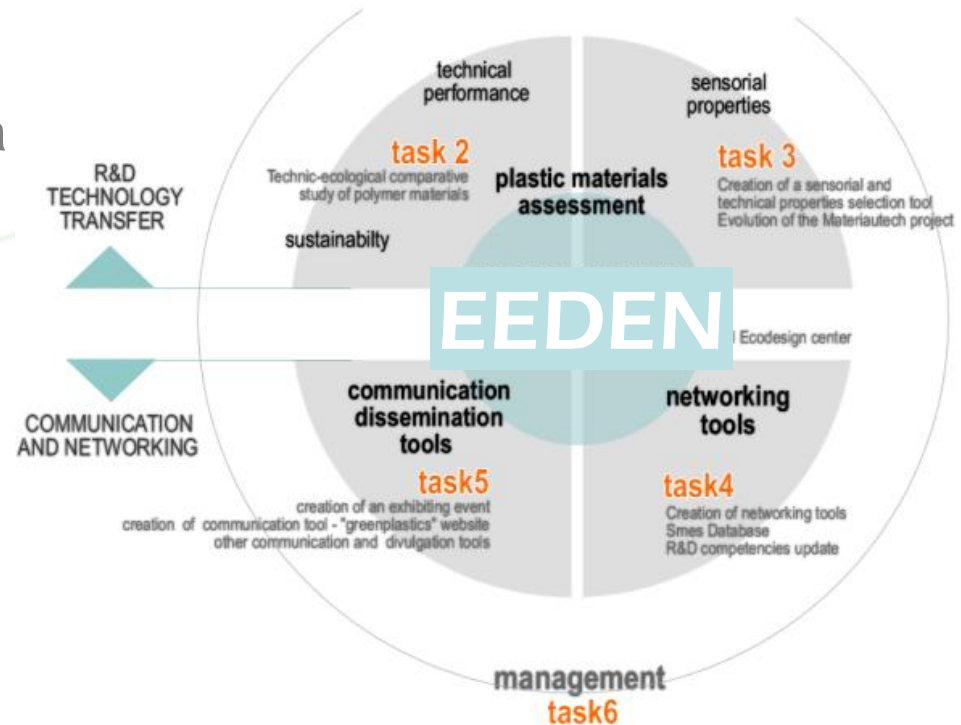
R&D TECHNOLOGY TRANSFER

COMMUNICATION AND NETWORKING

technical performance

task 2
Technic-ecological comparative study of polymer materials

sustainabilty

plastic materials assessment

sensorial properties

task 3
Creation of a sensorial and technical properties selection tool
Evolution of the Materiautech project

EEDEN

l Ecodesign center

communication dissemination tools

task5
creation of an exhibiting event
creation of communication tool - "greenplastics" website
other communication and divulgation tools

networking tools

task4
Creation of networking tools
Smes Database
R&D competencies update

management
task6